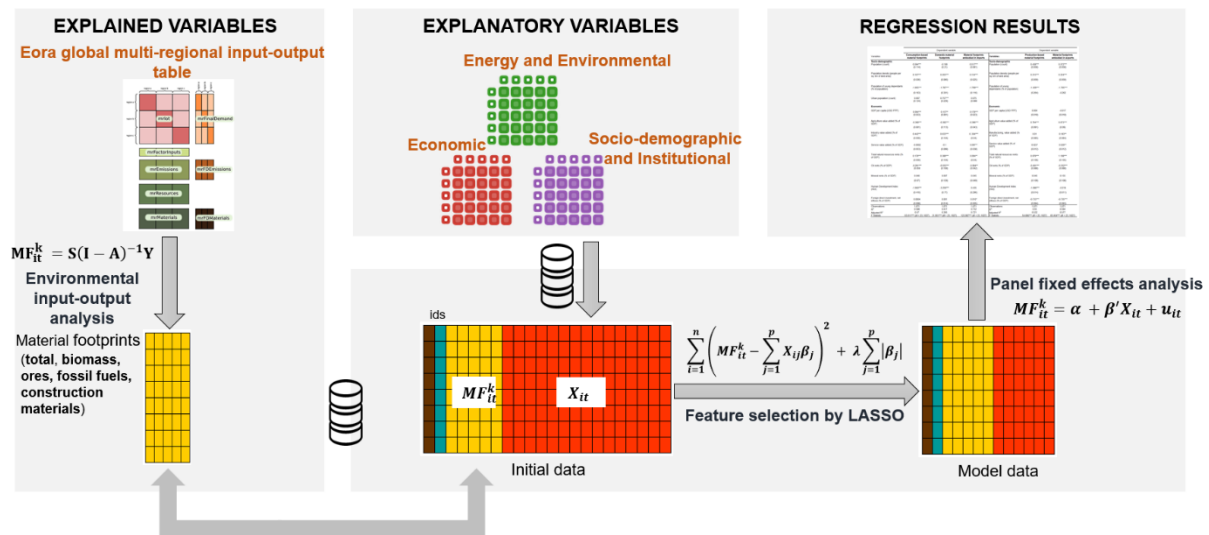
EXPLAINED VARIABLES

Eora global multi-regional input-output table

mrIntermediate

mrFinalDemand

mrFactorInputs

mrEmissions

mrFDEmissions

mrResources

mrMaterials

mrFDMaterials

$\mathbf{MF_{it}^{k}} = \mathbf{S(I-A)^{-1}Y}$

Environmental input-output analysis

Material footprints (total, biomass, ores, fossil fuels, construction materials)

EXPLANATORY VARIABLES

Energy and Environmental

Economic

Socio-demographic and Institutional

REGRESSION RESULTS

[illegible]

Panel fixed effects analysis

$MF_{it}^{k} = \alpha + \beta' X_{it} + u_{it}$

ids

$MF_{it}^{k}$

$X_{it}$

Initial data

$\sum_{i=1}^{n}\left(MF_{it}^{k} - \sum_{j=1}^{p} X_{ij}\beta_j\right)^2 + \lambda \sum_{j=1}^{p}|\beta_j|$

Feature selection by LASSO

Model data